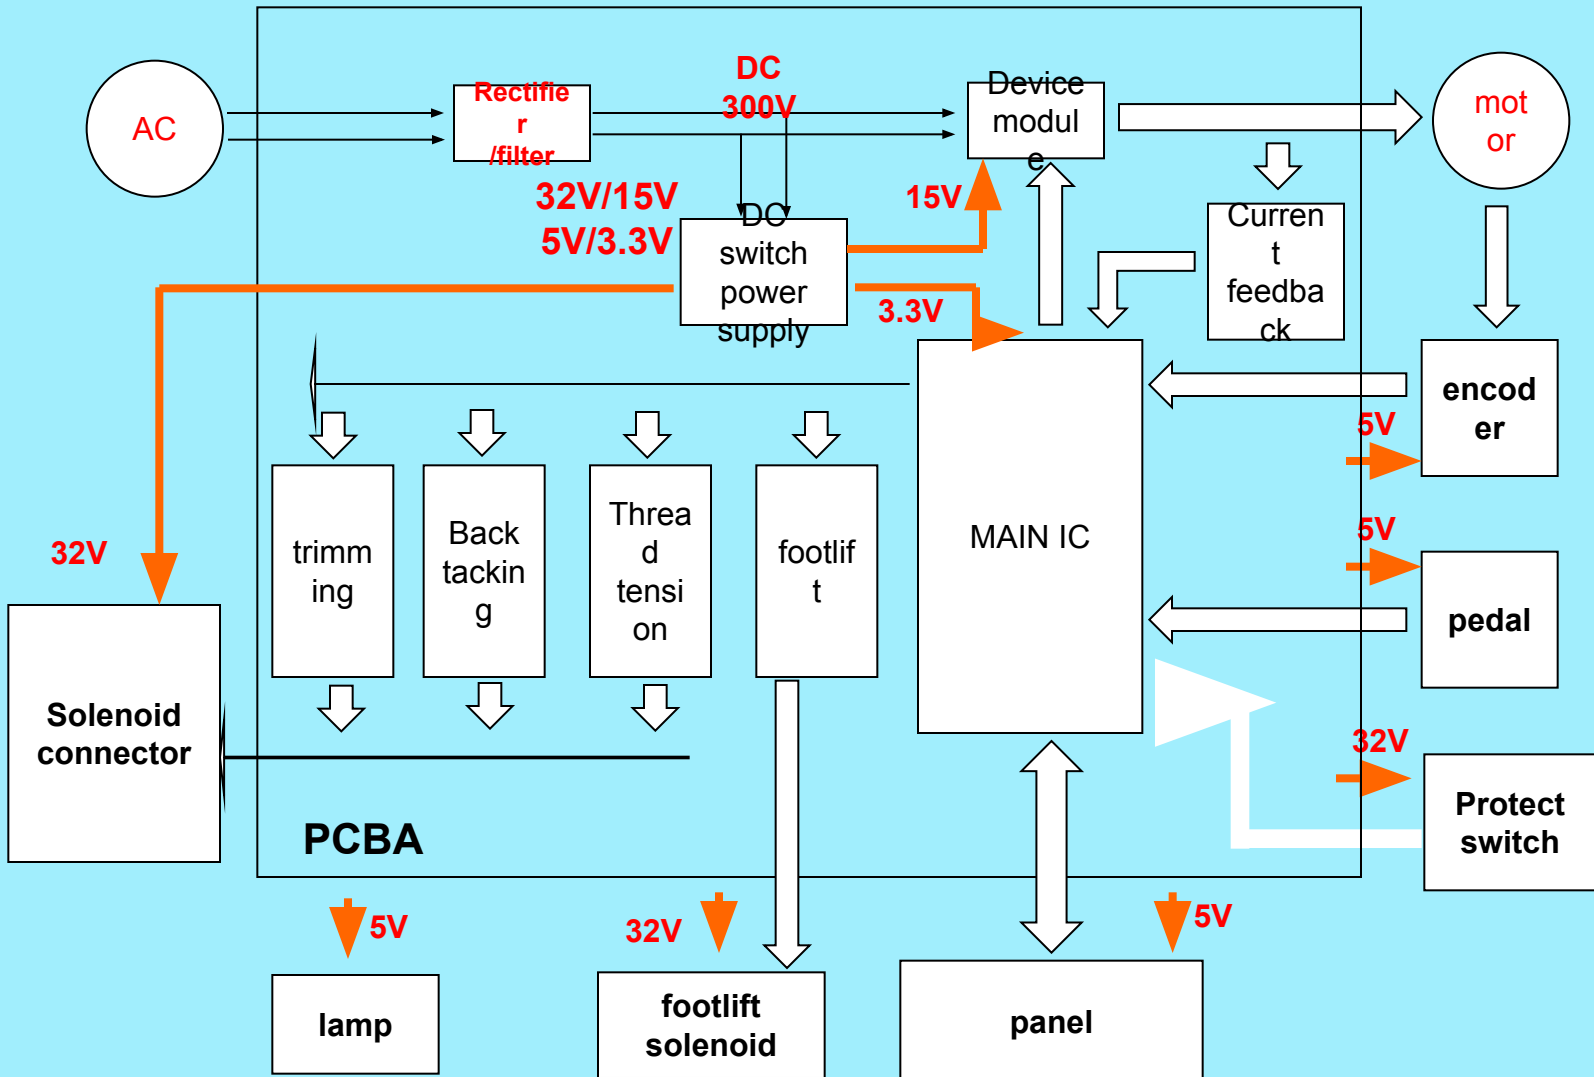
AC

Rectifie r /filter

DC 300V

Device modul e

mot or

32V/15V 5V/3.3V

DC switch power supply

15V

3.3V

Curren t feedba ck

encod er

5V

5V

pedal

32V

Protect switch

32V

Solenoid connector

trimm ing

Back tackin g

Threa d tensi on

footlif t

MAIN IC

PCBA

5V

lamp

32V

footlift solenoid

5V

panel